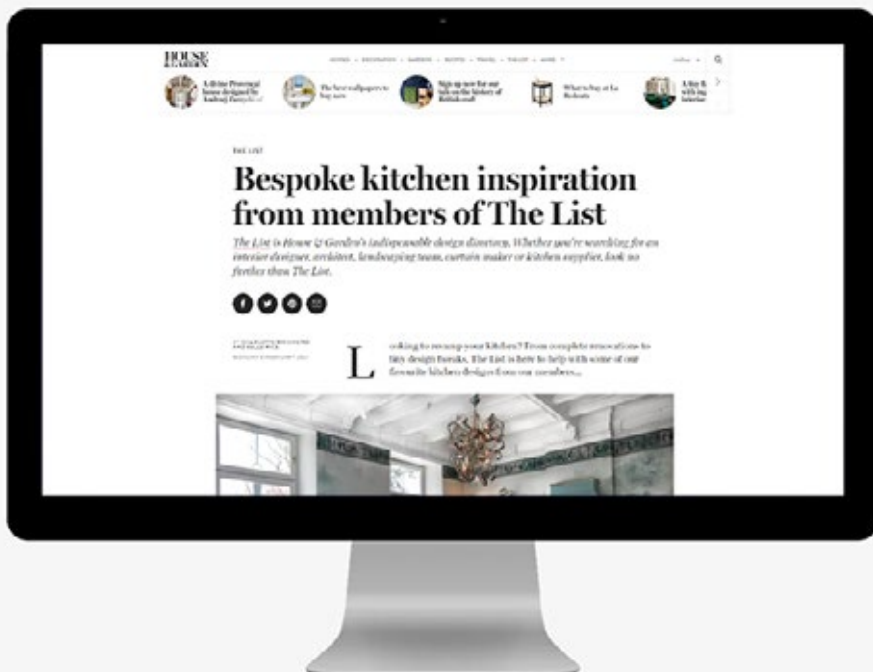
HOUSE & GARDEN

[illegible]

A divine Provençal house designed by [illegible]

The best wallpapers to buy now

Sign up now for our talk on the history of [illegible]

What to buy at La Redoute

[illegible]

THE LIST

Bespoke kitchen inspiration from members of The List

The List is House & Garden's indispensable design directory. Whether you're searching for an interior designer, architect, landscaping team, curtain maker or kitchen supplier, look no further than The List.

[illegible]

Looking to revamp your kitchen? From complete renovations to tiny design tweaks, The List is here to help with some of our favourite kitchen designs from our members...